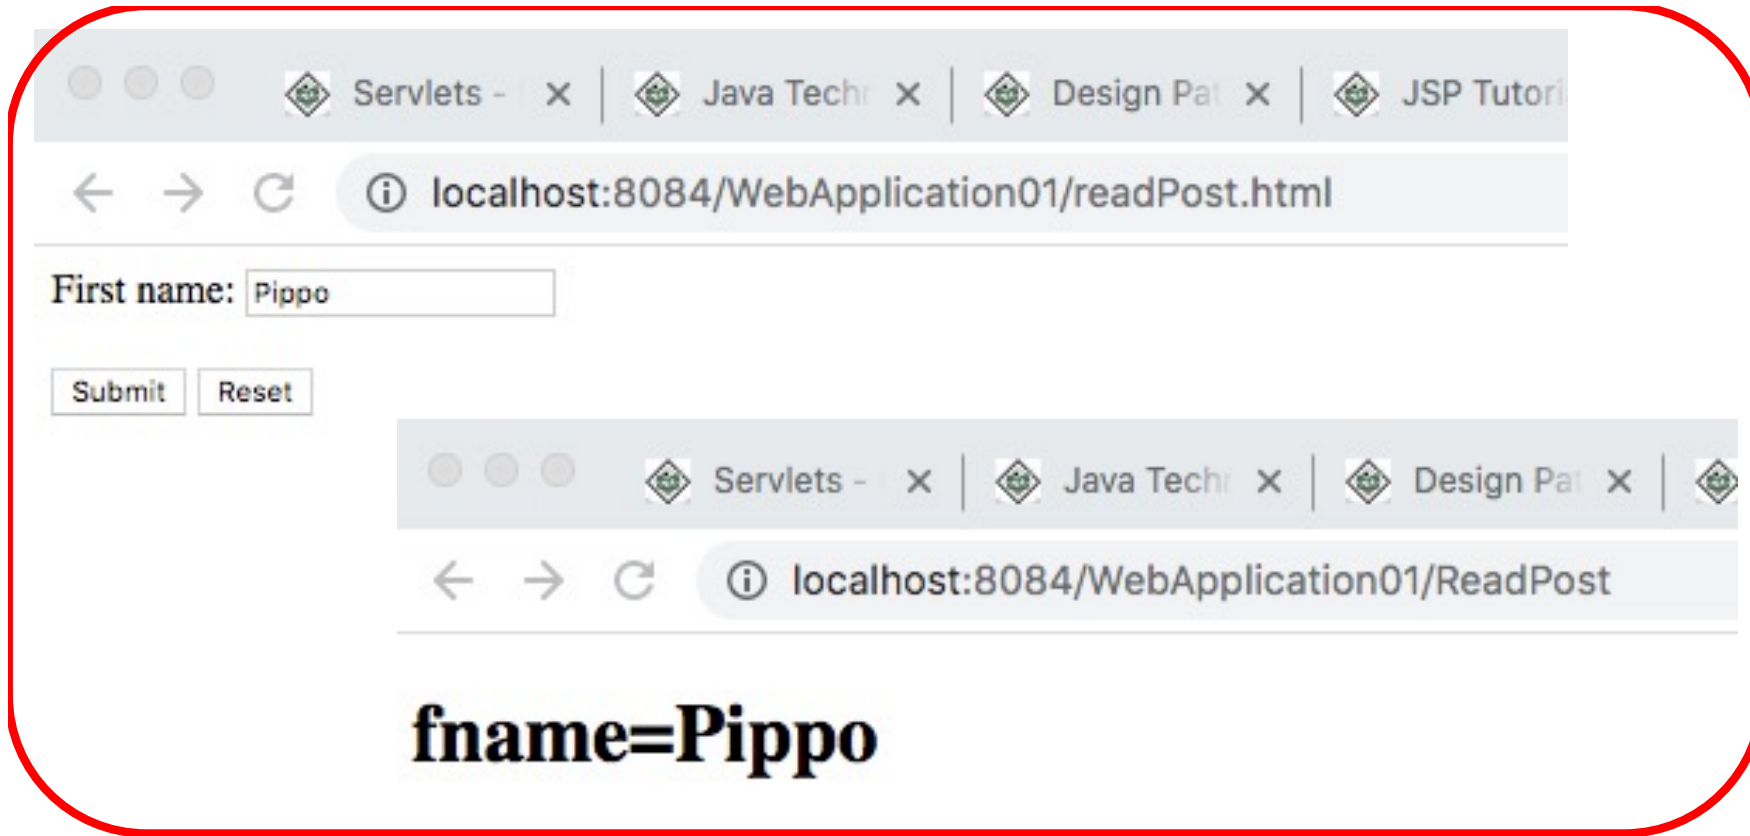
Servlets - ×
Java Tech ×
Design Pat ×
JSP Tutori

localhost:8084/WebApplication01/readPost.html

First name: Pippo

Submit Reset

Servlets - ×
Java Tech ×
Design Pat ×

localhost:8084/WebApplication01/ReadPost

fname=Pippo